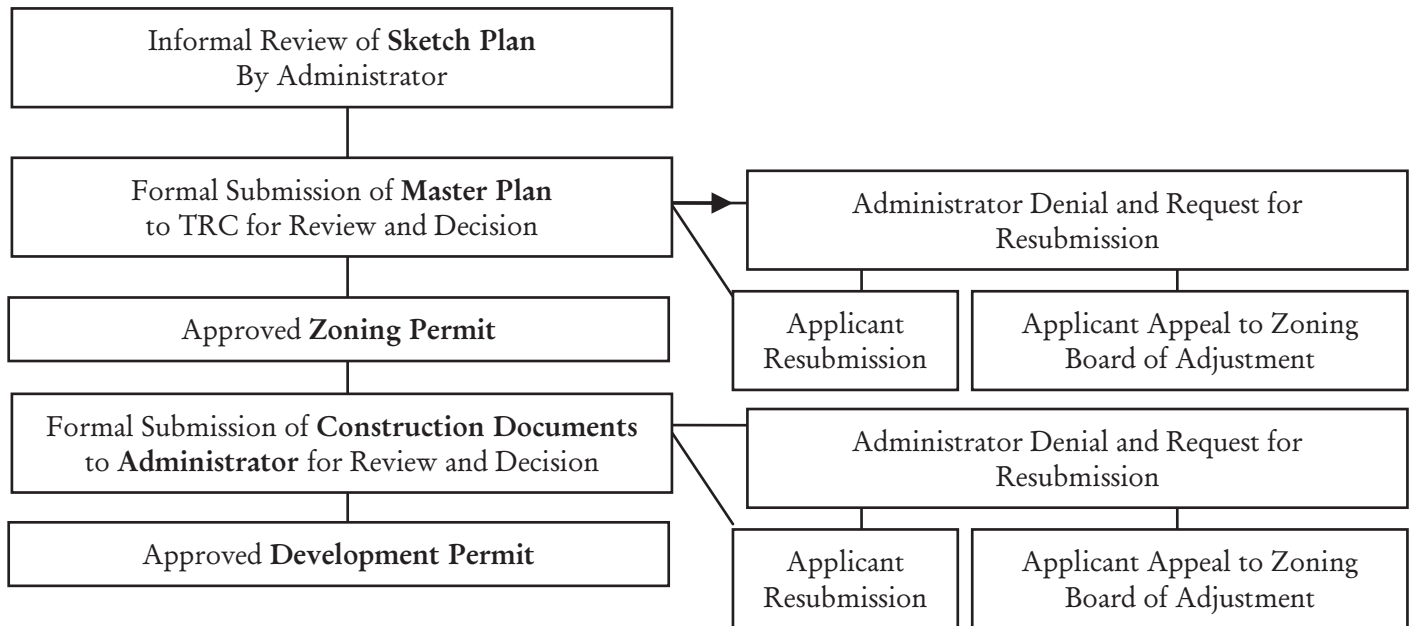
Informal Review of Sketch Plan
By Administrator

Formal Submission of Master Plan
to TRC for Review and Decision

Administrator Denial and Request for Resubmission

Applicant Resubmission

Applicant Appeal to Zoning Board of Adjustment

Approved Zoning Permit

Formal Submission of Construction Documents
to Administrator for Review and Decision

Administrator Denial and Request for Resubmission

Applicant Resubmission

Applicant Appeal to Zoning Board of Adjustment

Approved Development Permit